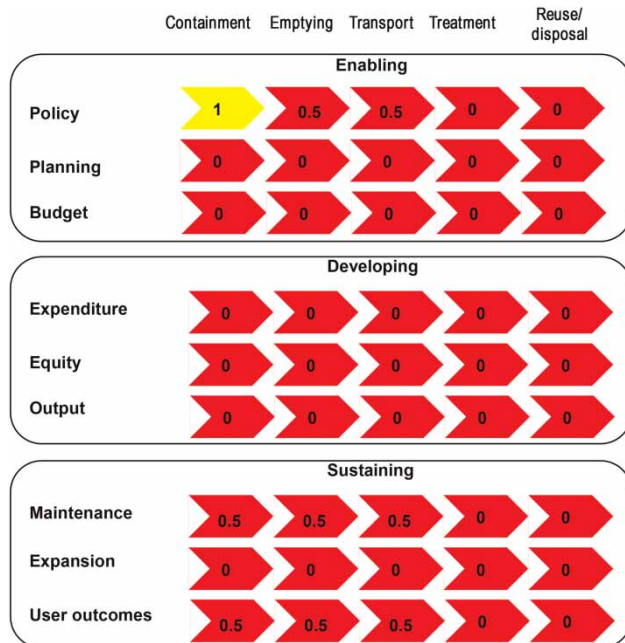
|  | Containment | Emptying | Transport | Treatment | Reuse/ disposal |
|---|---|---|---|---|---|
| **Enabling** |  |  |  |  |  |
| Policy | 1 | 0.5 | 0.5 | 0 | 0 |
| Planning | 0 | 0 | 0 | 0 | 0 |
| Budget | 0 | 0 | 0 | 0 | 0 |
| **Developing** |  |  |  |  |  |
| Expenditure | 0 | 0 | 0 | 0 | 0 |
| Equity | 0 | 0 | 0 | 0 | 0 |
| Output | 0 | 0 | 0 | 0 | 0 |
| **Sustaining** |  |  |  |  |  |
| Maintenance | 0.5 | 0.5 | 0.5 | 0 | 0 |
| Expansion | 0 | 0 | 0 | 0 | 0 |
| User outcomes | 0.5 | 0.5 | 0.5 | 0 | 0 |